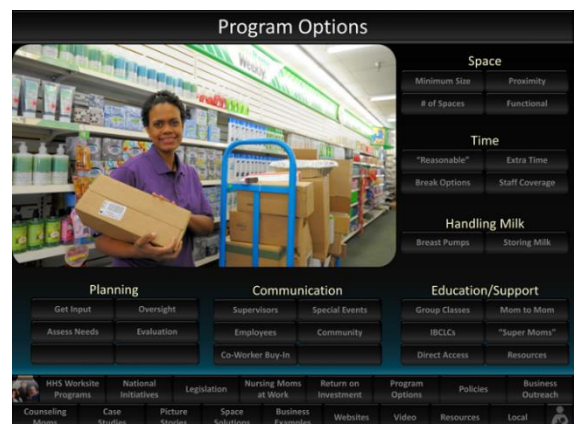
Program Options

Weekly

Space
Minimum Size
Proximity
# of Spaces
Functional

Time
"Reasonable"
Extra Time
Break Options
Staff Coverage

Handling Milk
Breast Pumps
Storing Milk

Planning
Get Input
Oversight
Assess Needs
Evaluation

Communication
Supervisors
Special Events
Employees
Community
Co-Worker Buy-In

Education/Support
Group Classes
Mom to Mom
IBCLCs
"Super Moms"
Direct Access
Resources

HHS Worksite Programs
National Initiatives
Legislation
Nursing Moms at Work
Return on Investment
Program Options
Policies
Business Outreach

Counseling Moms
Case Studies
Picture Stories
Space Solutions
Business Examples
Websites
Video
Resources
Local